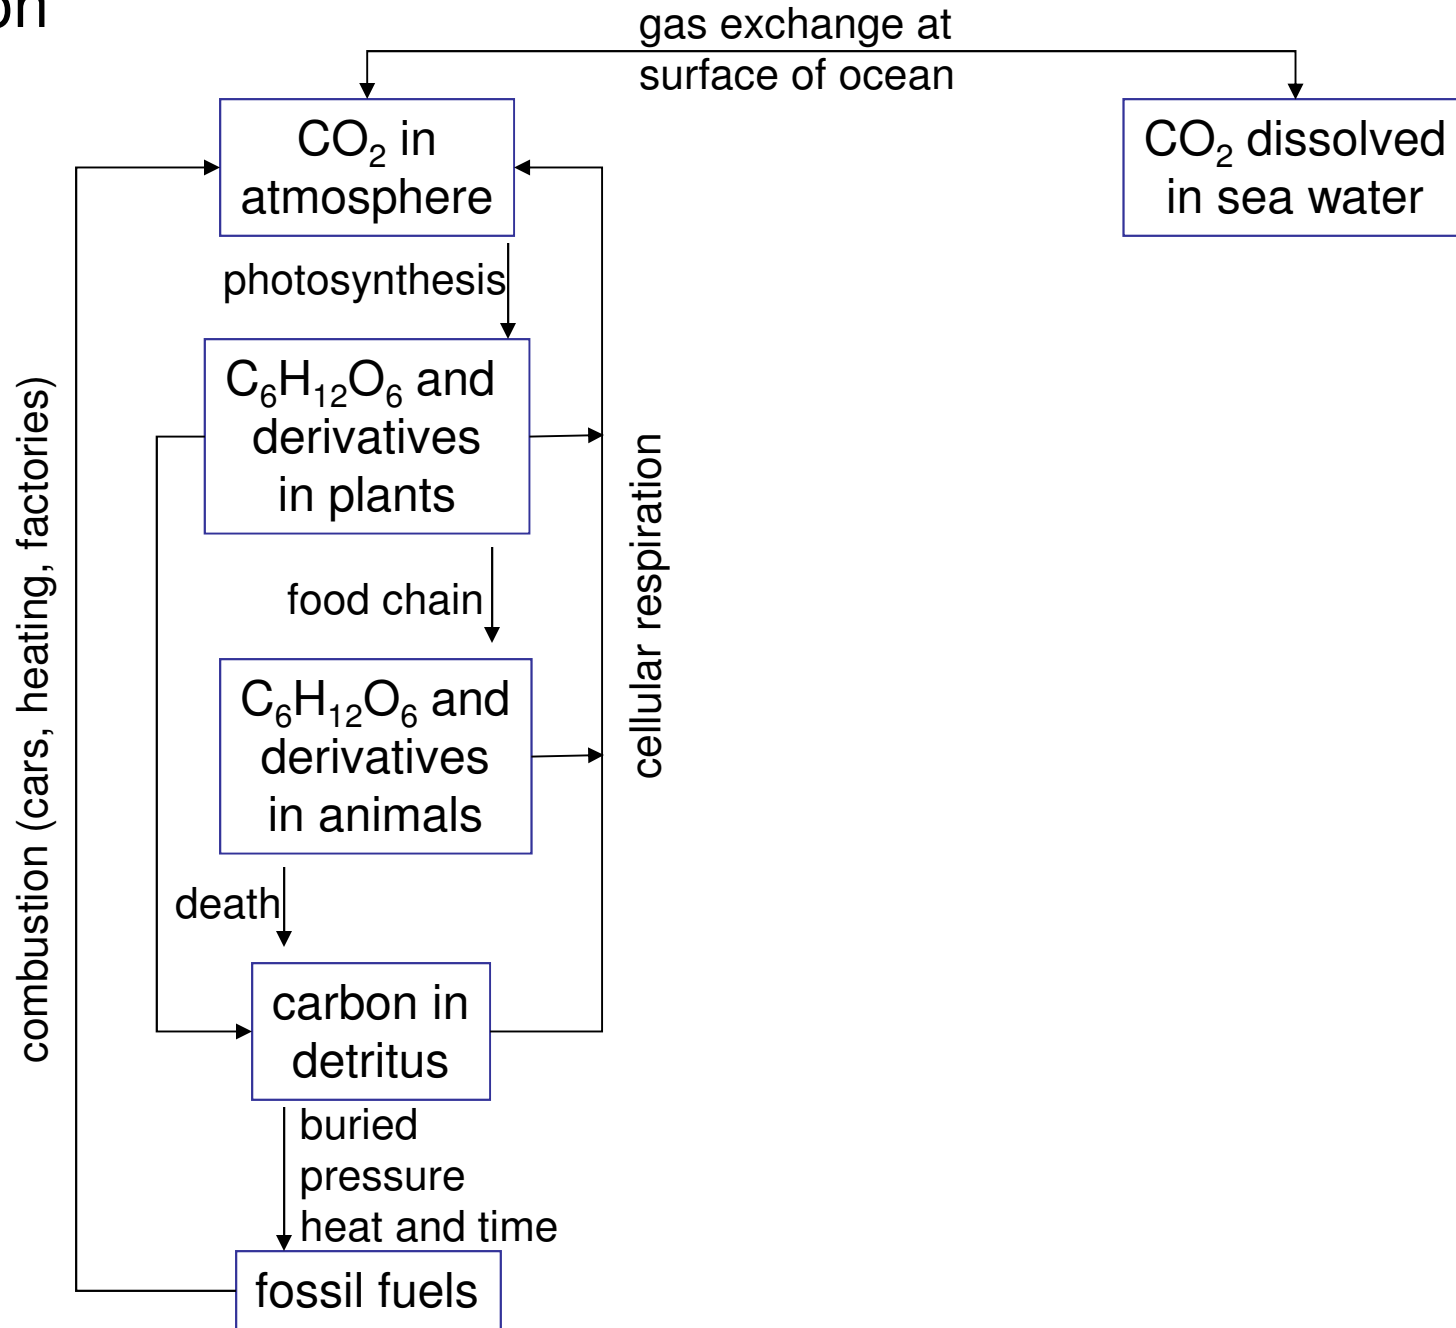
on

gas exchange at surface of ocean

$CO_2$ in atmosphere

$CO_2$ dissolved in sea water

photosynthesis

$C_6H_{12}O_6$ and derivatives in plants

food chain

$C_6H_{12}O_6$ and derivatives in animals

death

carbon in detritus

buried pressure heat and time

fossil fuels

cellular respiration

combustion (cars, heating, factories)